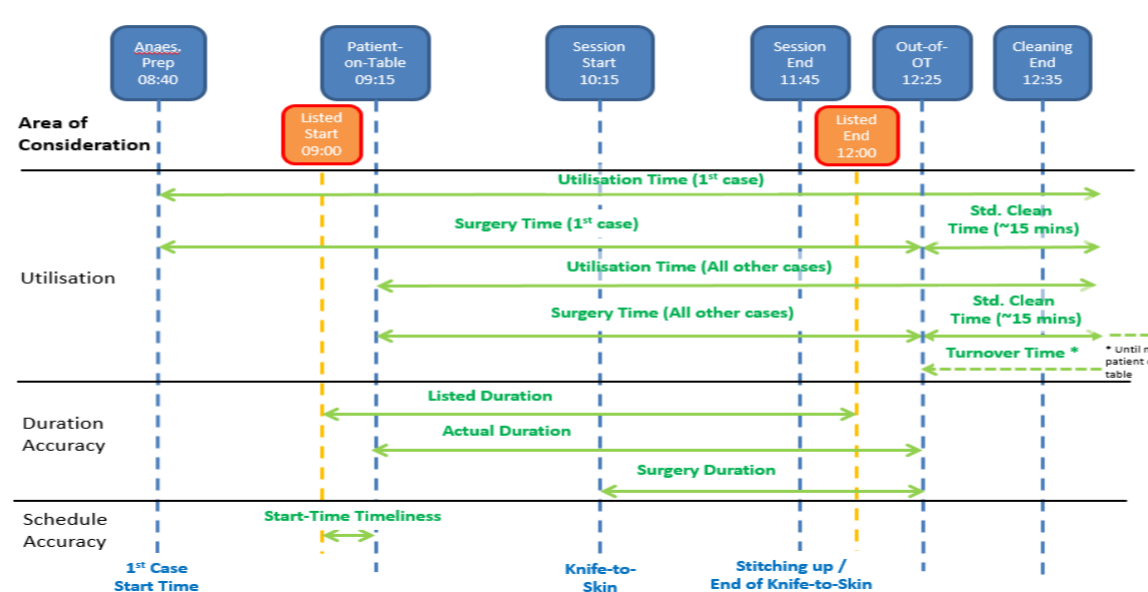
Anaes. Prep 08:40

Patient-on-Table 09:15

Session Start 10:15

Session End 11:45

Out-of-OT 12:25

Cleaning End 12:35

Area of Consideration

Listed Start 09:00

Listed End 12:00

Utilisation Time (1st case)

Surgery Time (1st case)

Std. Clean Time (~15 mins)

Utilisation

Utilisation Time (All other cases)

Surgery Time (All other cases)

Std. Clean Time (~15 mins)

Turnover Time *

* Until n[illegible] patient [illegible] table

Duration Accuracy

Listed Duration

Actual Duration

Surgery Duration

Schedule Accuracy

Start-Time Timeliness

1st Case Start Time

Knife-to-Skin

Stitching up / End of Knife-to-Skin